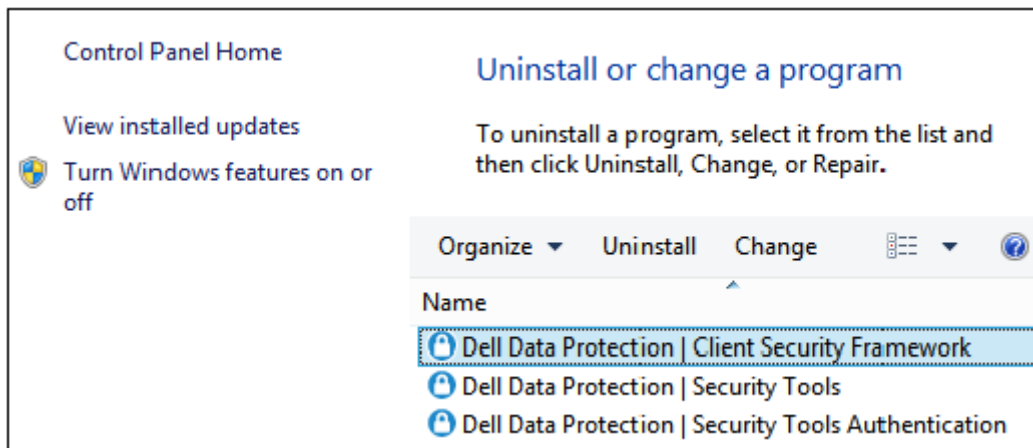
Control Panel Home

View installed updates

Turn Windows features on or off

Uninstall or change a program

To uninstall a program, select it from the list and then click Uninstall, Change, or Repair.

Organize ▾ Uninstall Change

Name

Dell Data Protection | Client Security Framework

Dell Data Protection | Security Tools

Dell Data Protection | Security Tools Authentication